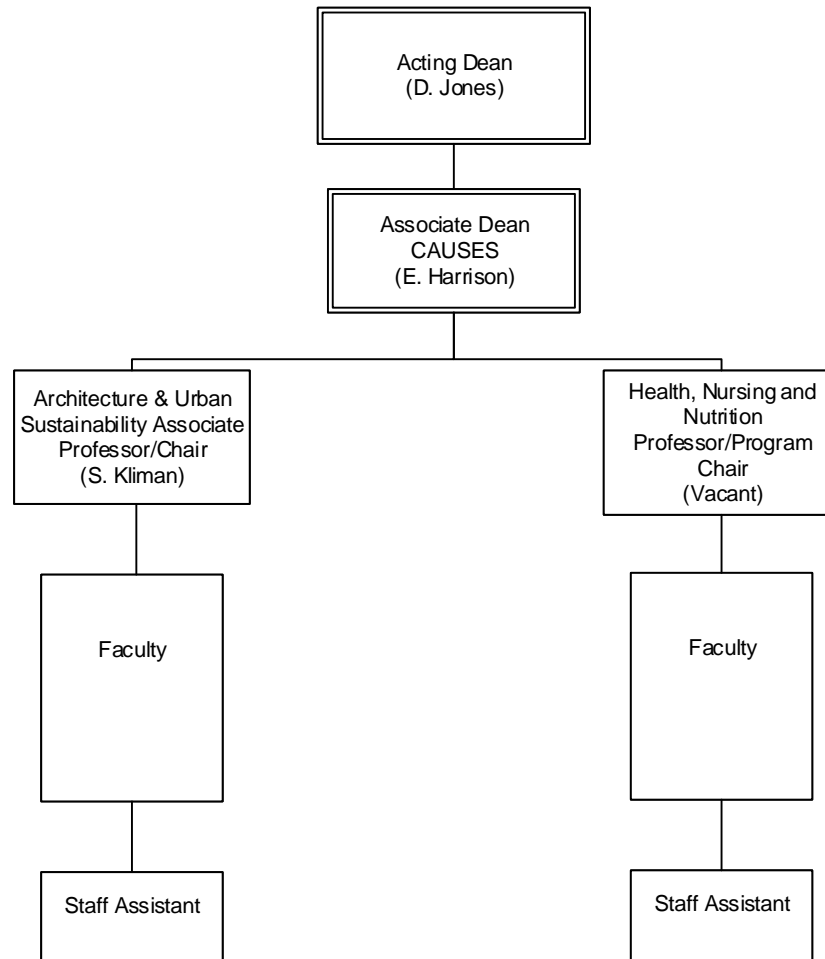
Acting Dean
(D. Jones)

Associate Dean
CAUSES
(E. Harrison)

Architecture & Urban Sustainability Associate Professor/Chair
(S. Kliman)

Faculty

Staff Assistant

Health, Nursing and Nutrition Professor/Program Chair
(Vacant)

Faculty

Staff Assistant